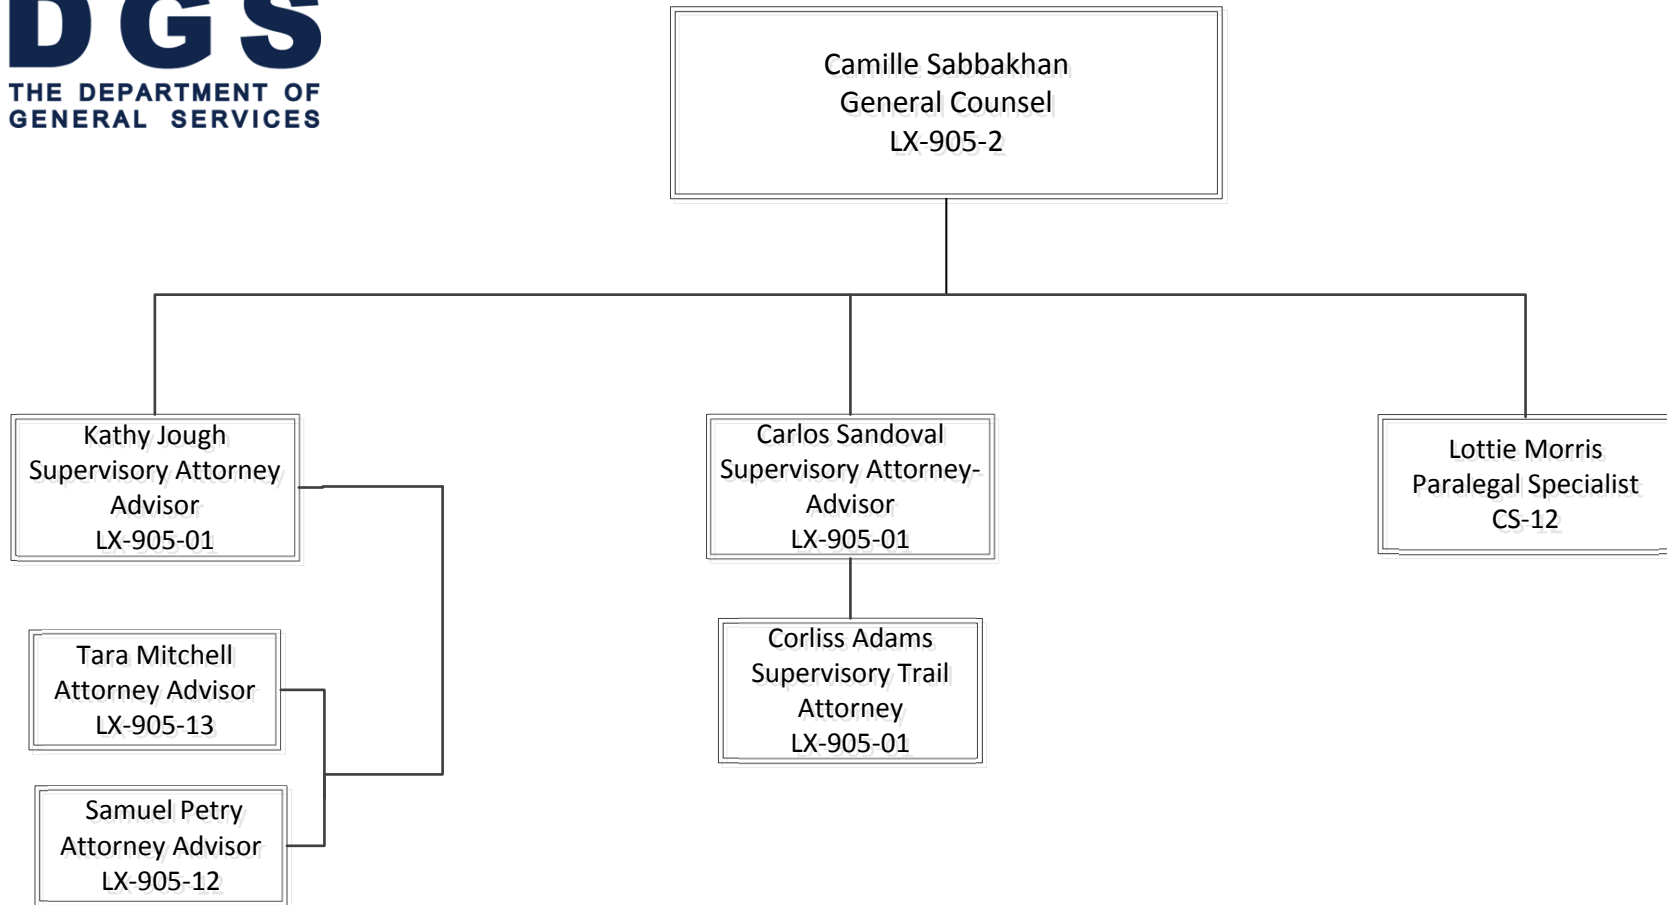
DGS
THE DEPARTMENT OF GENERAL SERVICES

Camille Sabbakhan
General Counsel
LX-905-2

Kathy Jough
Supervisory Attorney Advisor
LX-905-01

Tara Mitchell
Attorney Advisor
LX-905-13

Samuel Petry
Attorney Advisor
LX-905-12

Carlos Sandoval
Supervisory Attorney-Advisor
LX-905-01

Corliss Adams
Supervisory Trail Attorney
LX-905-01

Lottie Morris
Paralegal Specialist
CS-12